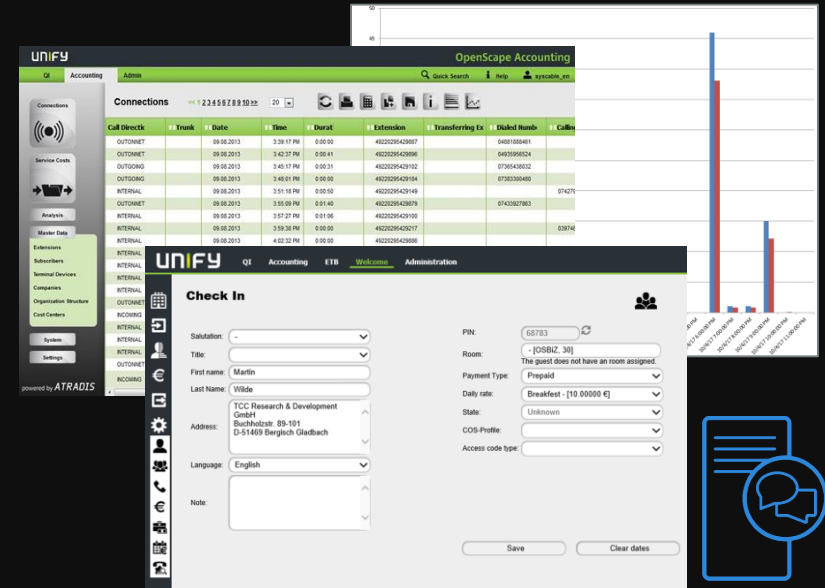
50

45

UNIFY
OpenScape Accounting
QI Accounting Admin
Quick Search Help syscable_en

Connections
Service Costs
Analysis
Master Data
Extensions
Subscribers
Terminal Devices
Companies
Organization Structure
Cost Centers
System
Settings
powered by ATRADIS

Connections << 1 2 3 4 5 6 7 8 9 10 >> 20

| Call Directio | Trunk | Date | Time | Durat | Extension | Transferring Ex | Dialed Numb | Callin |
|---|---|---|---|---|---|---|---|---|
| OUTONNET | | 09.08.2013 | 3:39:17 PM | 0:00:00 | 49220295429887 | | 04881888461 | |
| OUTONNET | | 09.08.2013 | 3:42:37 PM | 0:00:41 | 49220295429896 | | 04935958524 | |
| OUTGOING | | 09.08.2013 | 3:45:17 PM | 0:00:31 | 49220295429102 | | 07365436032 | |
| OUTGOING | | 09.08.2013 | 3:48:01 PM | 0:00:00 | 49220295429184 | | 07383369490 | |
| INTERNAL | | 09.08.2013 | 3:51:18 PM | 0:00:50 | 49220295429149 | | | 07427 |
| OUTONNET | | 09.08.2013 | 3:55:09 PM | 0:01:40 | 49220295429879 | | 07433927863 | |
| INTERNAL | | 09.08.2013 | 3:57:27 PM | 0:01:06 | 49220295429100 | | | |
| INTERNAL | | 09.08.2013 | 3:59:38 PM | 0:00:00 | 49220295429217 | | | 03974 |
| INTERNAL | | 09.08.2013 | 4:02:32 PM | 0:00:00 | 49220295429688 | | | |
| INTERNAL | | | | | | | | |
| INTERNAL | | | | | | | | |
| INTERNAL | | | | | | | | |
| INTERNAL | | | | | | | | |
| INTERNAL | | | | | | | | |
| OUTONNET | | | | | | | | |
| INCOMING | | | | | | | | |
| INTERNAL | | | | | | | | |
| INTERNAL | | | | | | | | |
| OUTONNET | | | | | | | | |
| INCOMING | | | | | | | | |

UNIFY QI Accounting ETB Welcome Administration

Check In

Salutation: -
Title:
First name: Martin
Last Name: Wilde
Address: TCC Research & Development GmbH
Buchholzstr. 89-101
D-51469 Bergisch Gladbach
Language: English
Note:

PIN: 68783
Room: - [OSBIZ, 30]
The guest does not have an room assigned.
Payment Type: Prepaid
Daily rate: Breakfest - [10.00000 €]
State: Unknown
COS-Profile:
Access code type:

Save
Clear dates